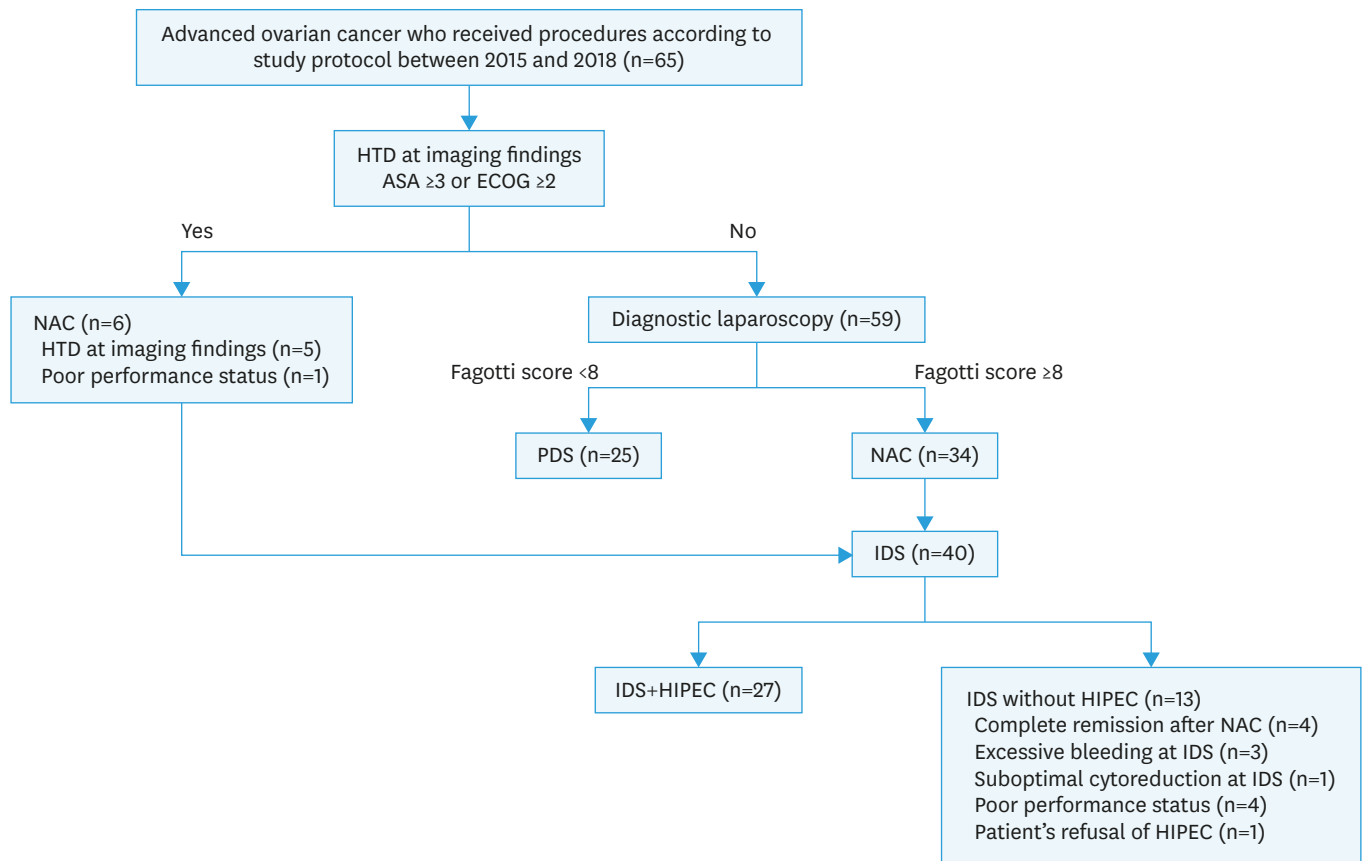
Advanced ovarian cancer who received procedures according to study protocol between 2015 and 2018 (n=65)

HTD at imaging findings
ASA ≥3 or ECOG ≥2

Yes

No

NAC (n=6)
HTD at imaging findings (n=5)
Poor performance status (n=1)

Diagnostic laparoscopy (n=59)

Fagotti score <8

Fagotti score ≥8

PDS (n=25)

NAC (n=34)

IDS (n=40)

IDS+HIPEC (n=27)

IDS without HIPEC (n=13)
Complete remission after NAC (n=4)
Excessive bleeding at IDS (n=3)
Suboptimal cytoreduction at IDS (n=1)
Poor performance status (n=4)
Patient's refusal of HIPEC (n=1)